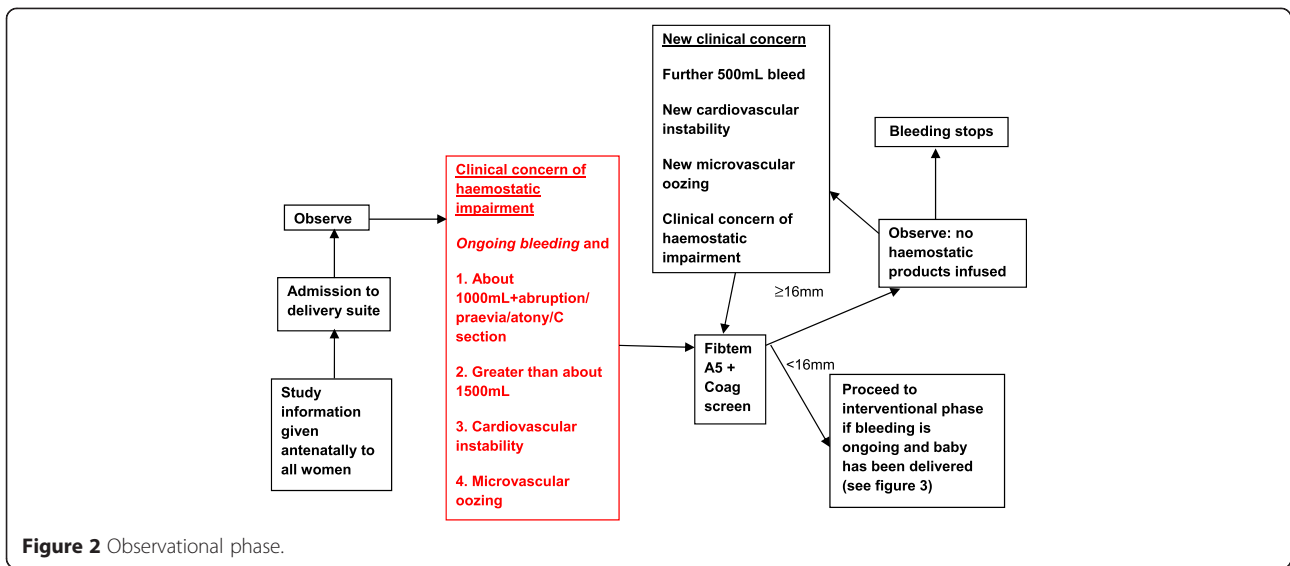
Study information given antenatally to all women

Admission to delivery suite

Observe

Clinical concern of haemostatic impairment

Ongoing bleeding and

1. About 1000mL+abruption/ praevia/atony/C section

2. Greater than about 1500mL

3. Cardiovascular instability

4. Microvascular oozing

Fibtem A5 + Coag screen

≥16mm

<16mm

Observe: no haemostatic products infused

Bleeding stops

New clinical concern

Further 500mL bleed

New cardiovascular instability

New microvascular oozing

Clinical concern of haemostatic impairment

Proceed to interventional phase if bleeding is ongoing and baby has been delivered (see figure 3)

Figure 2 Observational phase.